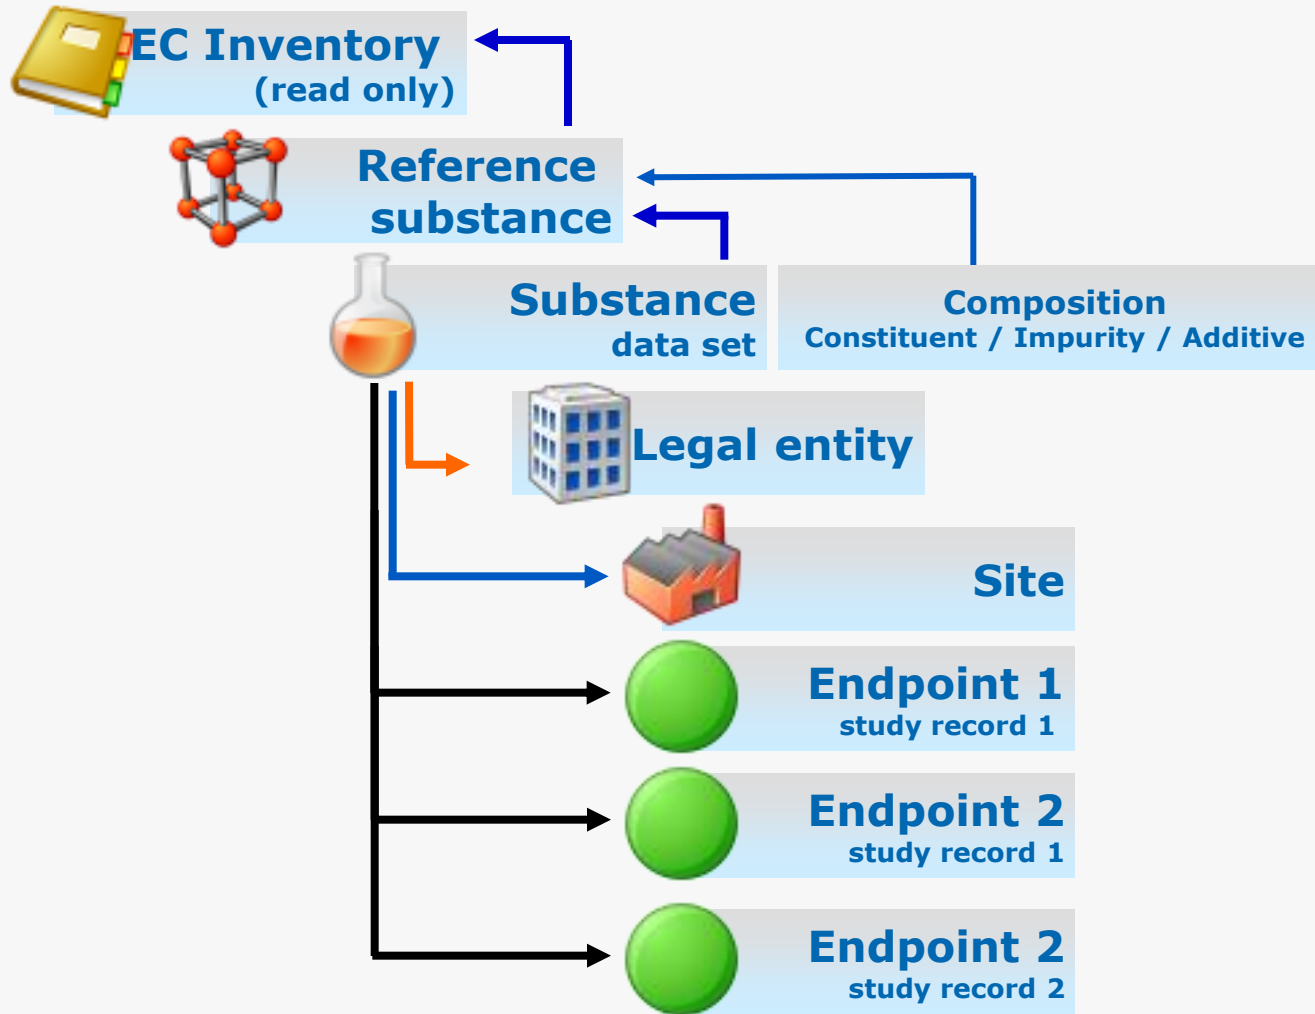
EC Inventory
(read only)

Reference substance

Substance
data set

Composition
Constituent / Impurity / Additive

Legal entity

Site

Endpoint 1
study record 1

Endpoint 2
study record 1

Endpoint 2
study record 2